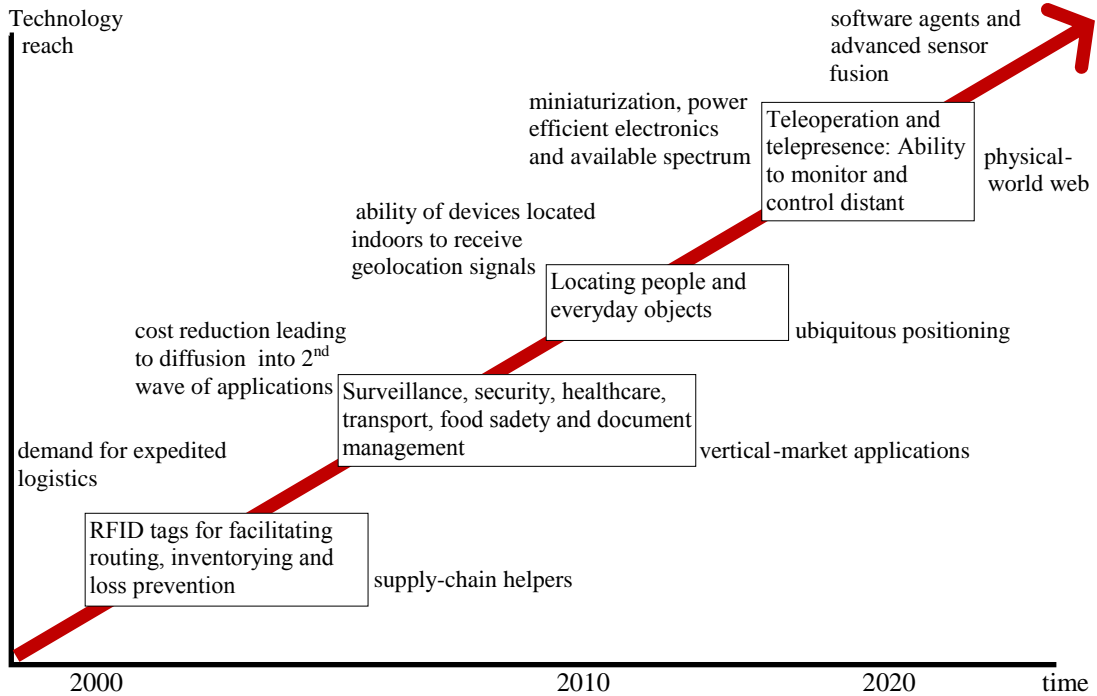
Technology reach

software agents and advanced sensor fusion

miniaturization, power efficient electronics and available spectrum

Teleoperation and telepresence: Ability to monitor and control distant

physical-world web

ability of devices located indoors to receive geolocation signals

Locating people and everyday objects

ubiquitous positioning

cost reduction leading to diffusion into 2$^{nd}$ wave of applications

Surveillance, security, healthcare, transport, food sadety and document management

vertical-market applications

demand for expedited logistics

RFID tags for facilitating routing, inventorying and loss prevention

supply-chain helpers

2000

2010

2020

time